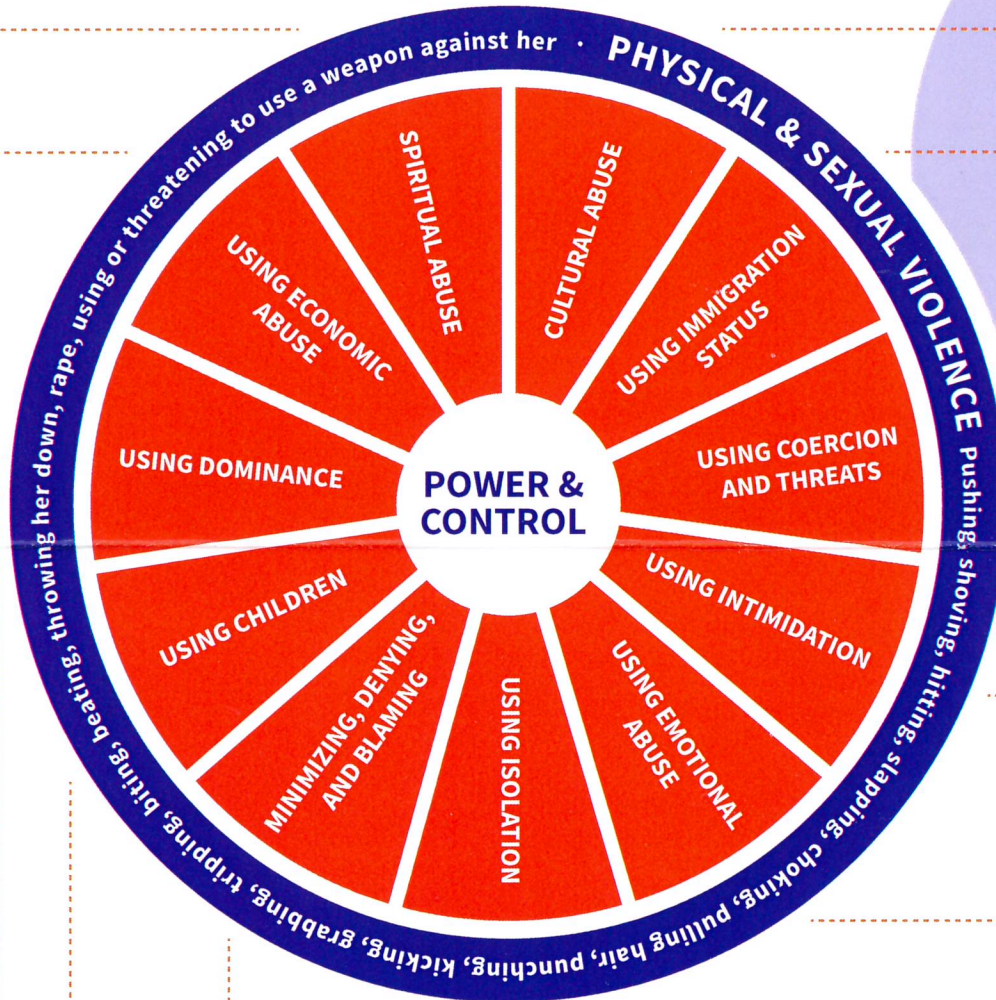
PHYSICAL & SEXUAL VIOLENCE Pushing, shoving, hitting, slapping, choking, pulling hair, punching, kicking, grabbing, tripping, biting, beating, throwing her down, rape, using or threatening to use a weapon against her ·

SPIRITUAL ABUSE

CULTURAL ABUSE

USING IMMIGRATION STATUS

USING COERCION AND THREATS

USING INTIMIDATION

USING EMOTIONAL ABUSE

USING ISOLATION

MINIMIZING, DENYING, AND BLAMING

USING CHILDREN

USING DOMINANCE

USING ECONOMIC ABUSE

POWER & CONTROL